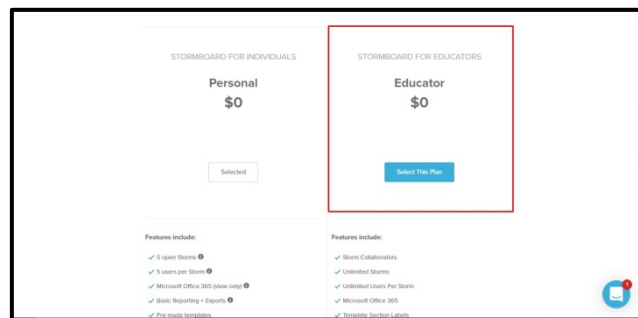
STORMBOARD FOR INDIVIDUALS

Personal

$0

Selected

STORMBOARD FOR EDUCATORS

Educator

$0

Select This Plan

Features include:

5 open Storms

5 users per Storm

Microsoft Office 365 (view only)

Basic Reporting + Exports

Pre-made templates

Features include:

Storm Collaborators

Unlimited Storms

Unlimited Users Per Storm

Microsoft Office 365

Template Section Labels

1